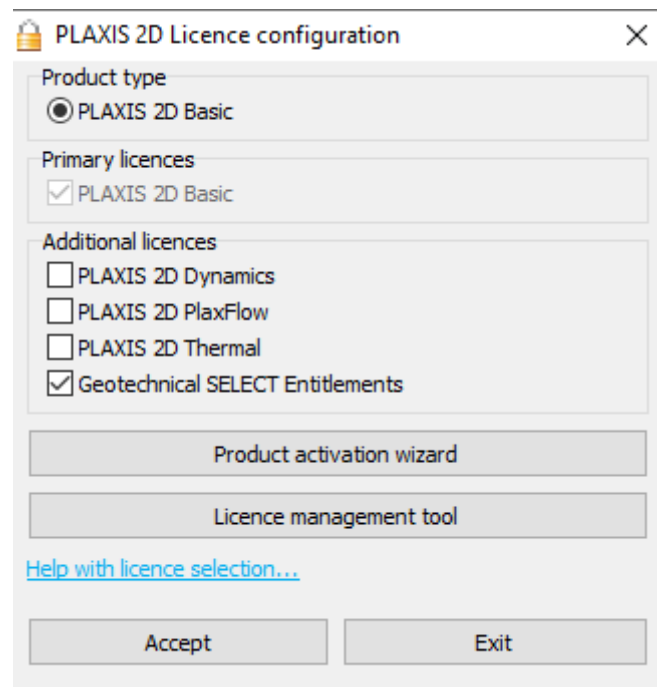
PLAXIS 2D Licence configuration

Product type
PLAXIS 2D Basic

Primary licences
PLAXIS 2D Basic

Additional licences
PLAXIS 2D Dynamics
PLAXIS 2D PlaxFlow
PLAXIS 2D Thermal
Geotechnical SELECT Entitlements

Product activation wizard

Licence management tool

Help with licence selection...

Accept
Exit